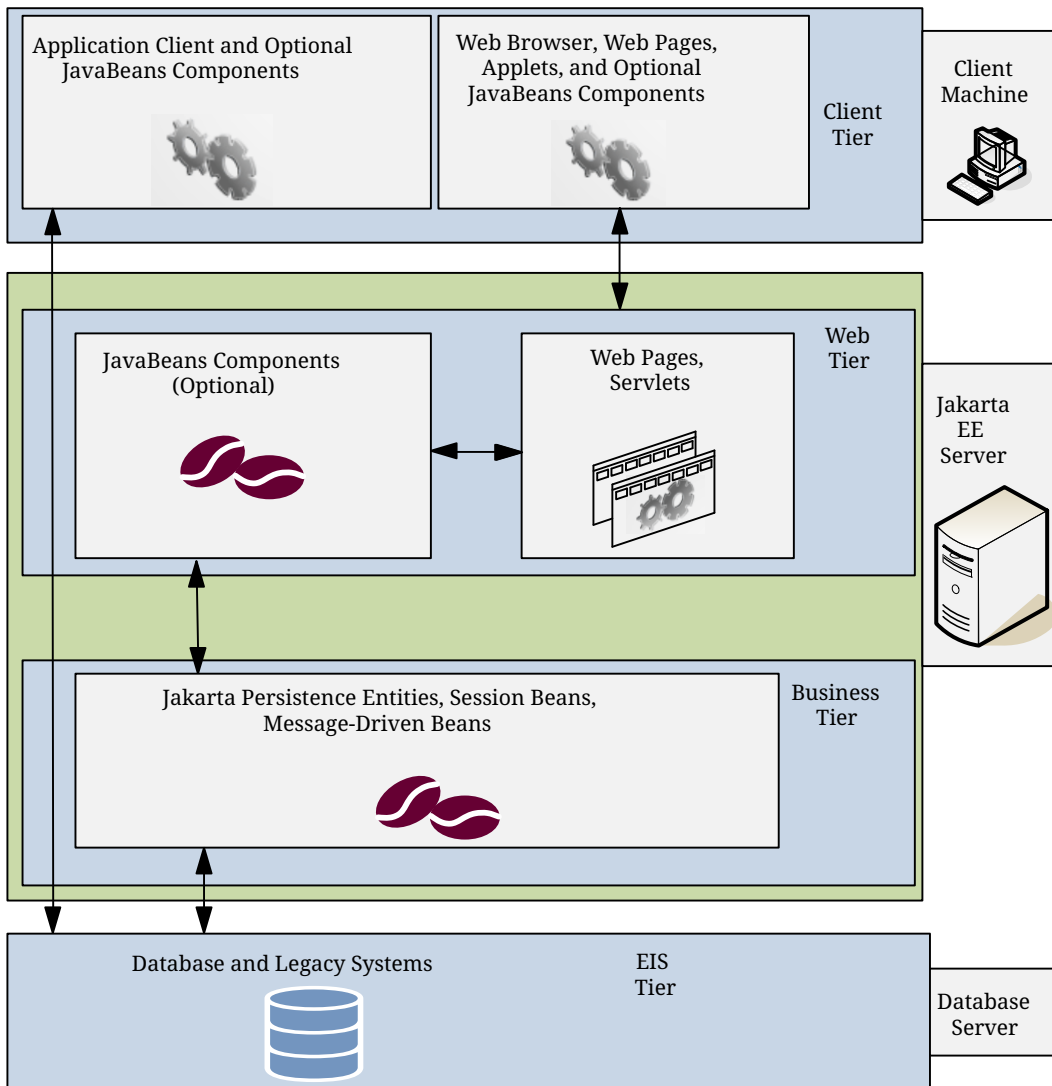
Application Client and Optional JavaBeans Components

Web Browser, Web Pages, Applets, and Optional JavaBeans Components

Client Tier

Client Machine

Web Tier

JavaBeans Components (Optional)

Web Pages, Servlets

Jakarta EE Server

Business Tier

Jakarta Persistence Entities, Session Beans, Message-Driven Beans

Database and Legacy Systems

EIS Tier

Database Server